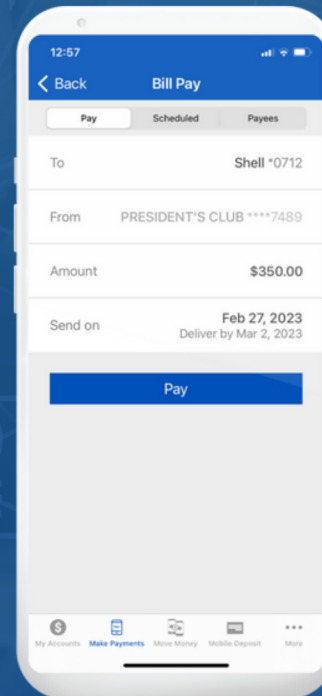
12:57

Back

Bill Pay

Pay

Scheduled

Payees

To

Shell *0712

From

PRESIDENT'S CLUB ****7489

Amount

$350.00

Send on

Feb 27, 2023
Deliver by Mar 2, 2023

Pay

My Accounts

Make Payments

Move Money

Mobile Deposit

More